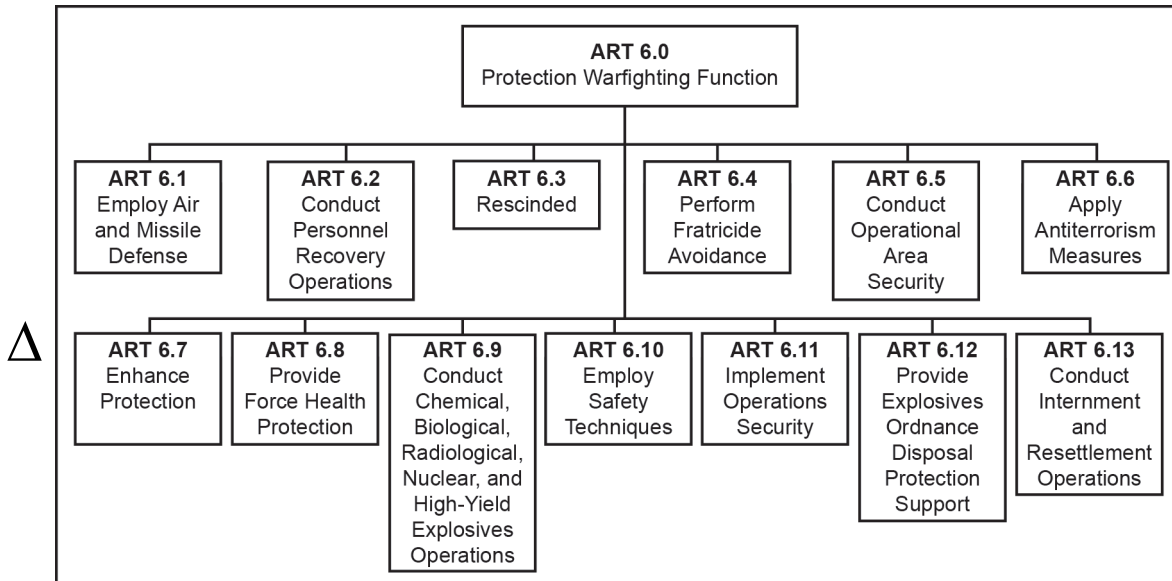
ART 6.0
Protection Warfighting Function

ART 6.1
Employ Air and Missile Defense

ART 6.2
Conduct Personnel Recovery Operations

ART 6.3
Rescinded

ART 6.4
Perform Fratricide Avoidance

ART 6.5
Conduct Operational Area Security

ART 6.6
Apply Antiterrorism Measures

$\Delta$

ART 6.7
Enhance Protection

ART 6.8
Provide Force Health Protection

ART 6.9
Conduct Chemical, Biological, Radiological, Nuclear, and High-Yield Explosives Operations

ART 6.10
Employ Safety Techniques

ART 6.11
Implement Operations Security

ART 6.12
Provide Explosives Ordnance Disposal Protection Support

ART 6.13
Conduct Internment and Resettlement Operations